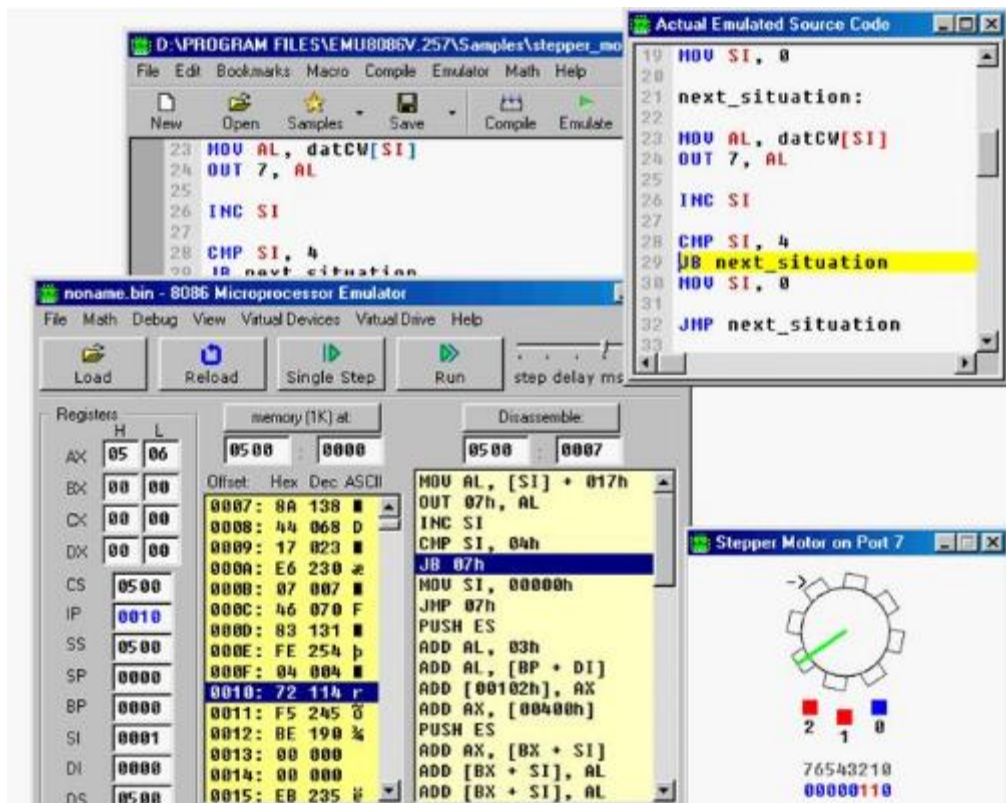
D:\PROGRAM FILES\EMU8086V.257\Samples\stepper_mo

File Edit Bookmarks Macro Compile Emulator Math Help

New Open Samples Save Compile Emulate

23 MOV AL, datCW[SI]
24 OUT 7, AL
25
26 INC SI
27
28 CMP SI, 4
29 JB next_situation

Actual Emulated Source Code

19 MOV SI, 0
20
21 next_situation:
22
23 MOV AL, datCW[SI]
24 OUT 7, AL
25
26 INC SI
27
28 CMP SI, 4
29 JB next_situation
30 MOV SI, 0
31
32 JMP next_situation
33

noname.bin - 8086 Microprocessor Emulator

File Math Debug View Virtual Devices Virtual Drive Help

Load Reload Single Step Run step delay ms

Registers
H L

| | H | L |
|---|---|---|
| AX | 05 | 06 |
| BX | 00 | 00 |
| CX | 00 | 00 |
| DX | 00 | 00 |

CS 0500
IP 0010
SS 0500
SP 0000
BP 0000
SI 0001
DI 0000
DS 0500

memory (1K) at:
0500 : 0000

Offset: Hex Dec ASCII
0007: 8A 138
0008: 44 068 D
0009: 17 023
000A: E6 230 æ
000B: 07 007
000C: 46 070 F
000D: 83 131
000E: FE 254 þ
000F: 04 004
0010: 72 114 r
0011: F5 245 õ
0012: BE 190 ¾
0013: 00 000
0014: 00 000
0015: EB 235 ë

Disassemble:
0500 : 0007

MOV AL, [SI] + 017h
OUT 07h, AL
INC SI
CMP SI, 04h
JB 07h
MOV SI, 00000h
JMP 07h
PUSH ES
ADD AL, 03h
ADD AL, [BP + DI]
ADD [00102h], AX
ADD AX, [00400h]
PUSH ES
ADD AX, [BX + SI]
ADD [BX + SI], AL
ADD [BX + SI], AL

Stepper Motor on Port 7

2 1 0

76543210
00000110